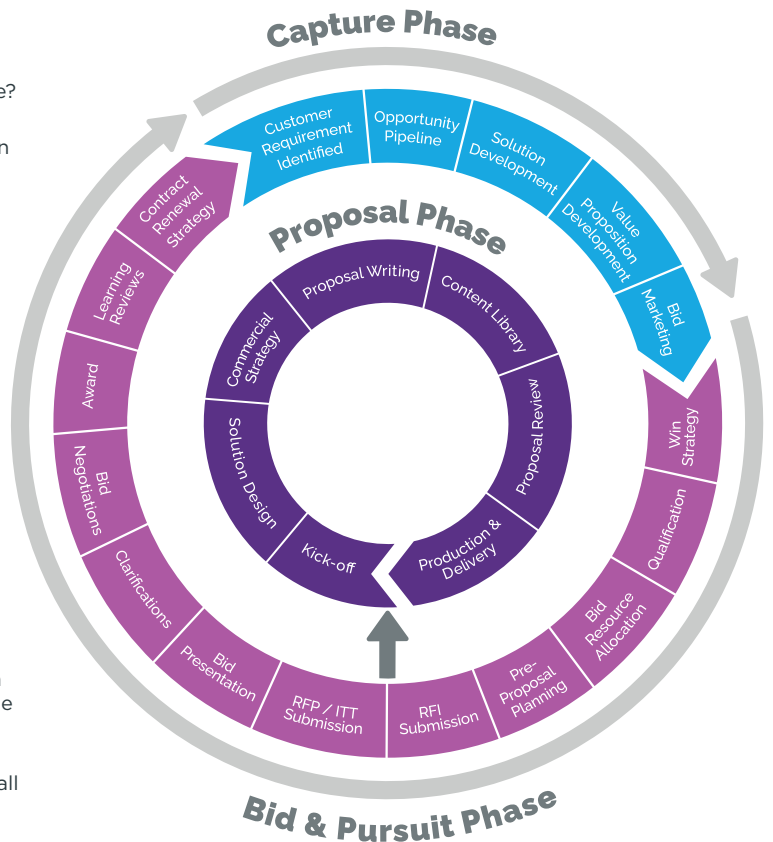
e?

n

e

all

Capture Phase

Customer Requirement Identified

Opportunity Pipeline

Solution Development

Value Proposition Development

Bid Marketing

Win Strategy

Qualification

Bid Resource Allocation

Pre-Proposal Planning

RFI Submission

RFP / ITT Submission

Bid Presentation

Clarifications

Bid Negotiations

Award

Learning Reviews

Contract Renewal Strategy

Proposal Phase

Proposal Writing

Content Library

Proposal Review

Production & Delivery

Kick-off

Solution Design

Commercial Strategy

Bid & Pursuit Phase